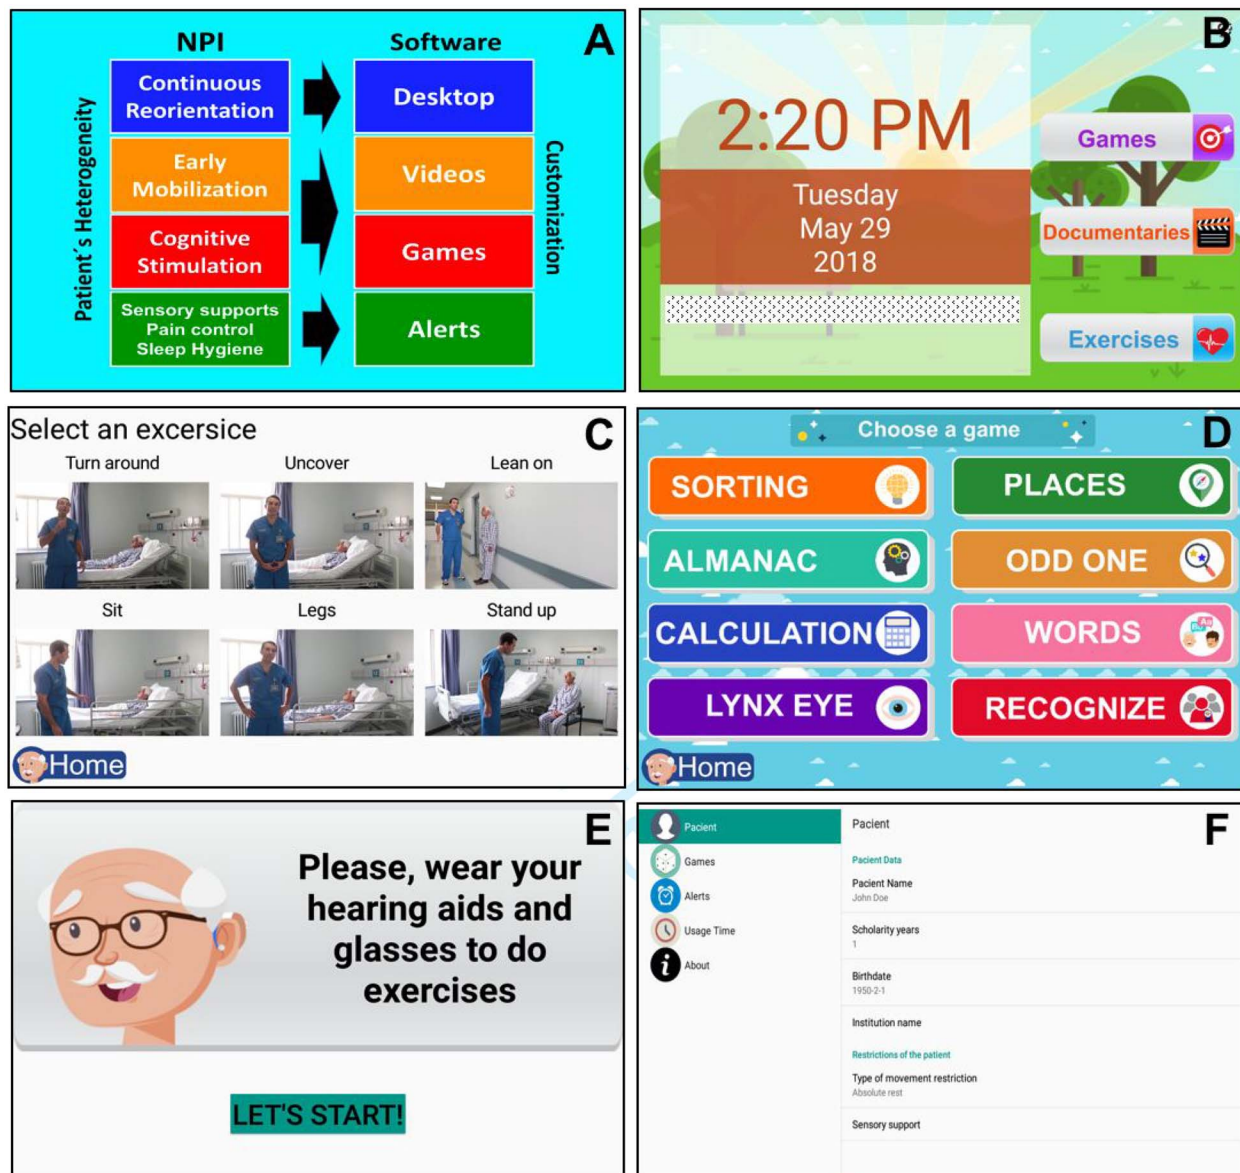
A

NPI

Software

Patient´s Heterogeneity

Continuous Reorientation

Desktop

Early Mobilization

Videos

Cognitive Stimulation

Games

Sensory supports
Pain control
Sleep Hygiene

Alerts

Customization

B

2:20 PM

Tuesday
May 29
2018

Games

Documentaries

Exercises

C

Select an excersice

Turn around

Uncover

Lean on

Sit

Legs

Stand up

Home

D

Choose a game

SORTING

PLACES

ALMANAC

ODD ONE

CALCULATION

WORDS

LYNX EYE

RECOGNIZE

Home

E

Please, wear your hearing aids and glasses to do exercises

LET'S START!

F

Pacient

Games

Alerts

Usage Time

About

Pacient

Pacient Data

Pacient Name
John Doe

Scholarity years
1

Birthdate
1950-2-1

Institution name

Restrictions of the patient

Type of movement restriction
Absolute rest

Sensory support